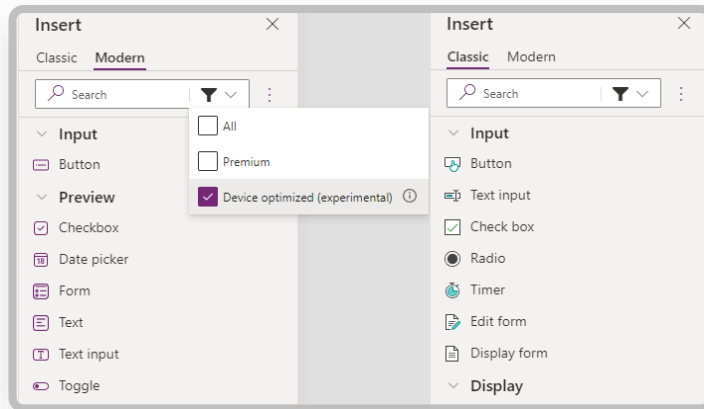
Insert

Classic Modern

Search

All

Premium

Device optimized (experimental)

Input

Button

Preview

Checkbox

Date picker

Form

Text

Text input

Toggle

Insert

Classic Modern

Search

Input

Button

Text input

Check box

Radio

Timer

Edit form

Display form

Display